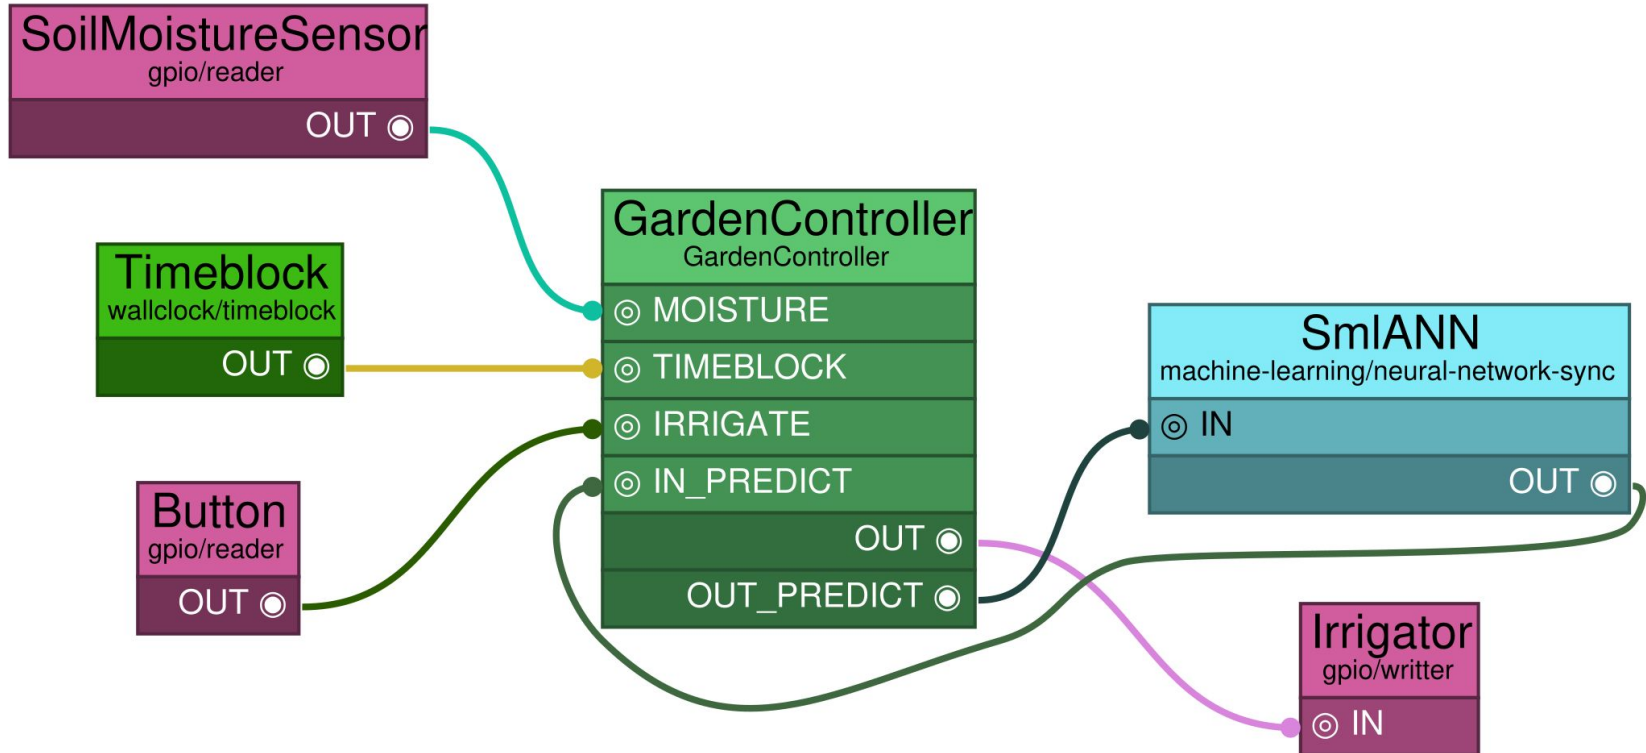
SoilMoistureSensor
gpio/reader
OUT ◉

Timeblock
wallclock/timeblock
OUT ◉

Button
gpio/reader
OUT ◉

GardenController
GardenController
◎ MOISTURE
◎ TIMEBLOCK
◎ IRRIGATE
◎ IN_PREDICT
OUT ◉
OUT_PREDICT ◉

SmlANN
machine-learning/neural-network-sync
◎ IN
OUT ◉

Irrigator
gpio/writter
◎ IN